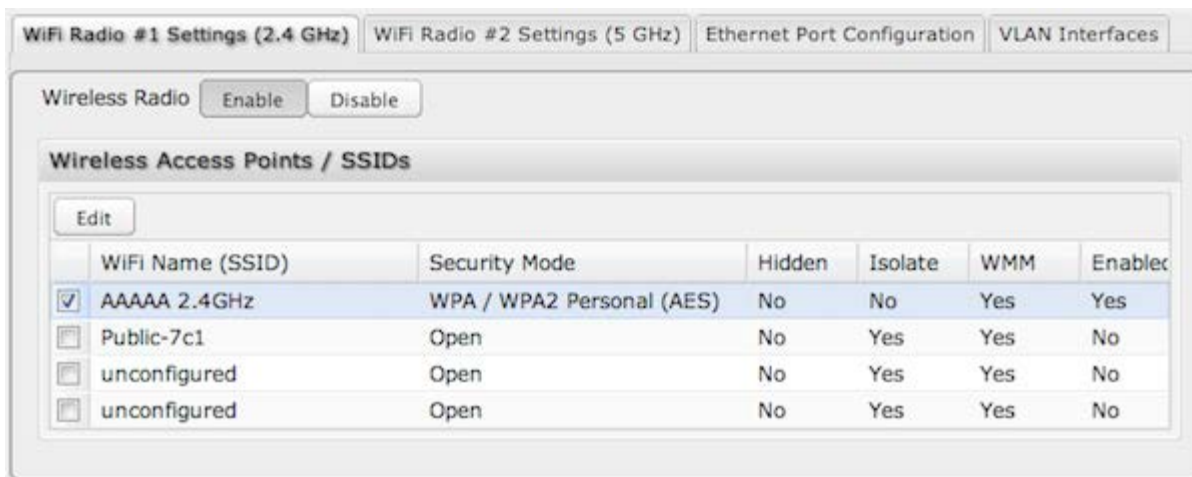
WiFi Radio #1 Settings (2.4 GHz) | WiFi Radio #2 Settings (5 GHz) | Ethernet Port Configuration | VLAN Interfaces

Wireless Radio Enable Disable

Wireless Access Points / SSIDs

Edit

| | WiFi Name (SSID) | Security Mode | Hidden | Isolate | WMM | Enablec |
|---|---|---|---|---|---|---|
| ☑ | AAAAA 2.4GHz | WPA / WPA2 Personal (AES) | No | No | Yes | Yes |
| ☐ | Public-7c1 | Open | No | Yes | Yes | No |
| ☐ | unconfigured | Open | No | Yes | Yes | No |
| ☐ | unconfigured | Open | No | Yes | Yes | No |